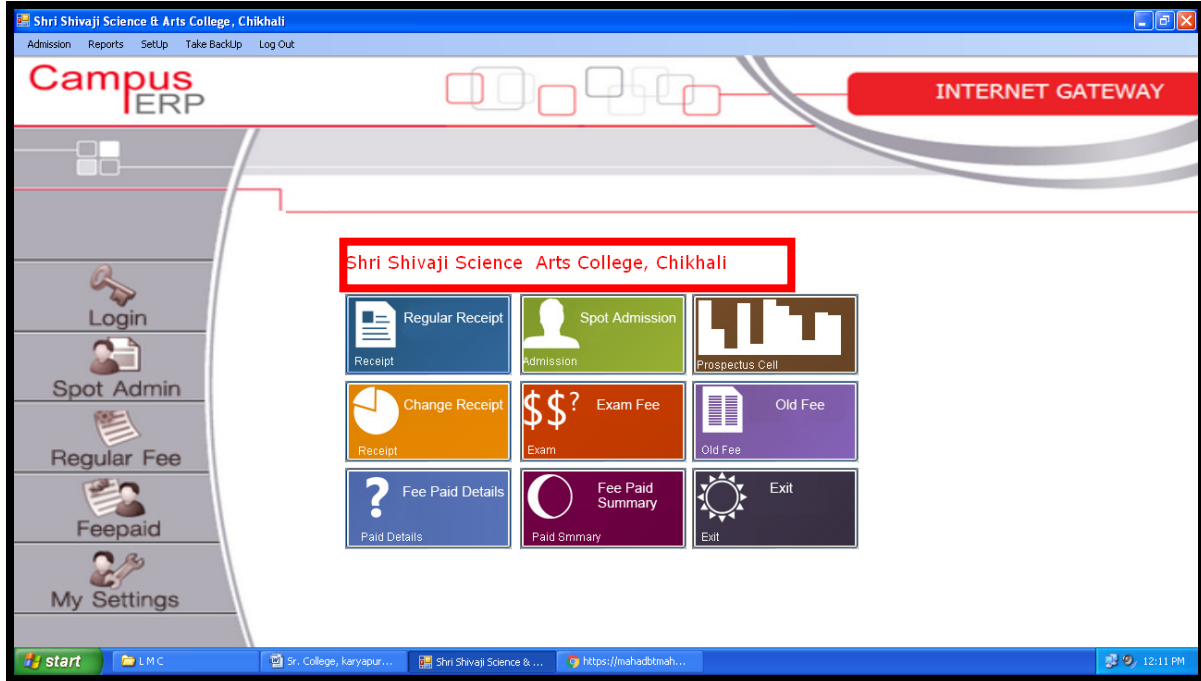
Shri Shivaji Science & Arts College, Chikhali

Admission Reports SetUp Take BackUp Log Out

Campus ERP

INTERNET GATEWAY

Login
Spot Admin
Regular Fee
Feepaid
My Settings

Shri Shivaji Science  Arts College, Chikhali

Regular Receipt
Receipt

Spot Admission
Admission

Prospectus Cell

Change Receipt
Receipt

$$? Exam Fee
Exam

Old Fee
Old Fee

? Fee Paid Details
Paid Details

Fee Paid Summary
Paid Smmary

Exit
Exit

start | LMC | Sr. College, karyapur... | Shri Shivaji Science & ... | https://mahadbtmah... | 12:11 PM